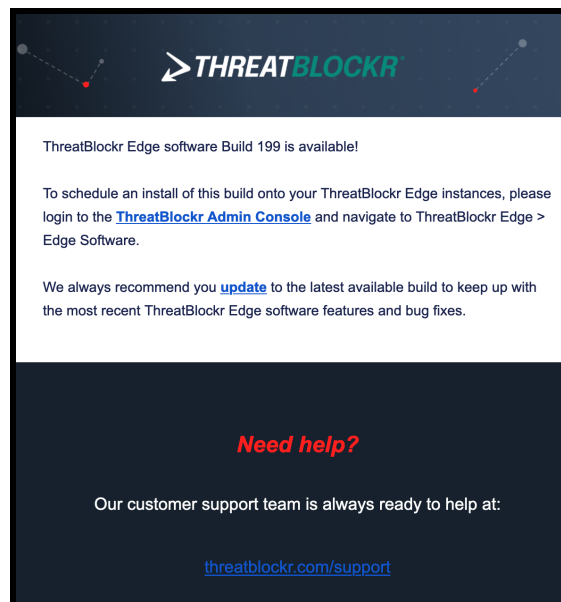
THREATBLOCKR

ThreatBlockr Edge software Build 199 is available!

To schedule an install of this build onto your ThreatBlockr Edge instances, please login to the ThreatBlockr Admin Console and navigate to ThreatBlockr Edge > Edge Software.

We always recommend you update to the latest available build to keep up with the most recent ThreatBlockr Edge software features and bug fixes.

Need help?

Our customer support team is always ready to help at:

threatblockr.com/support